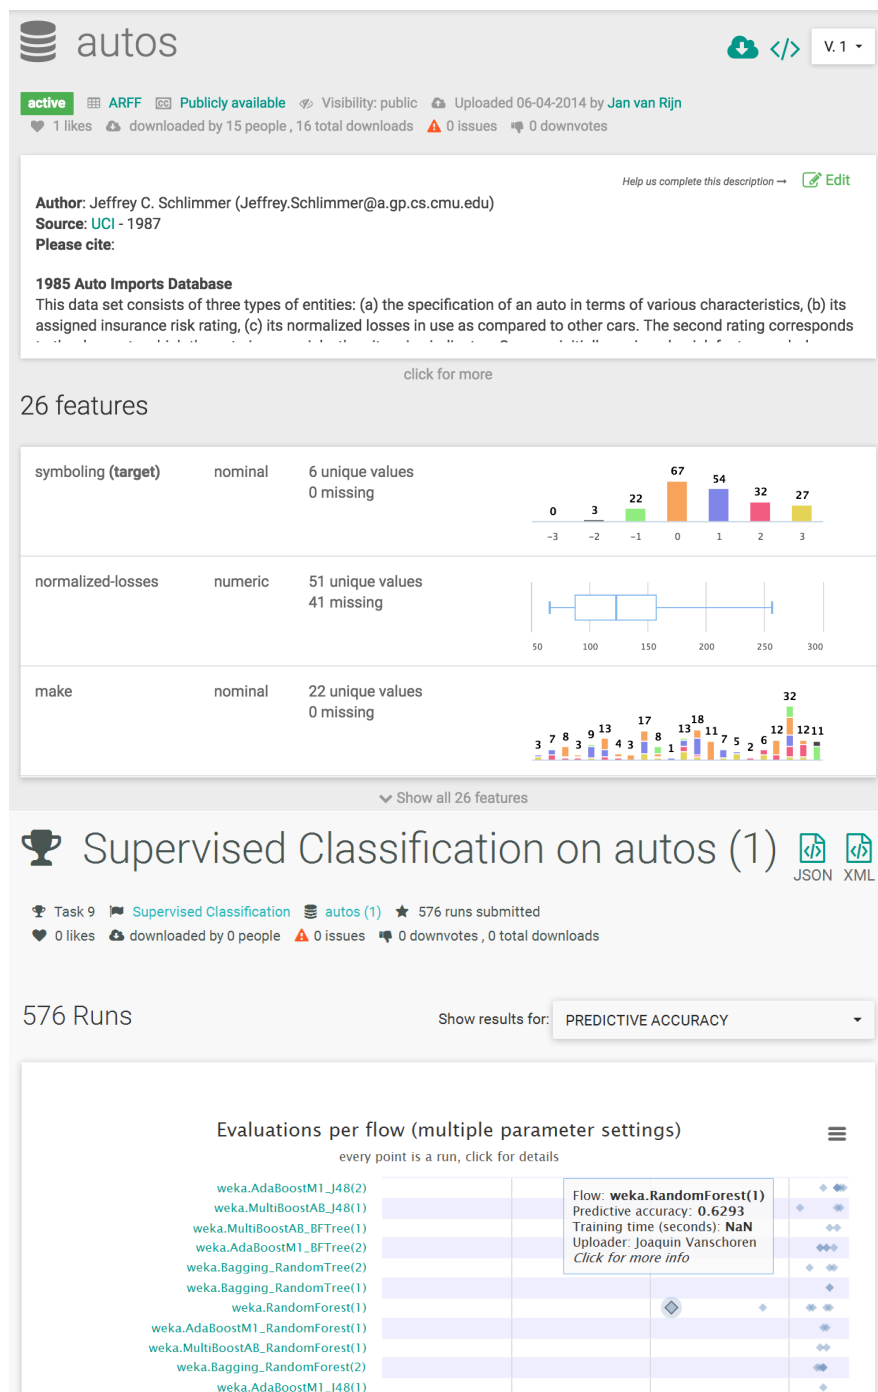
autos

V. 1

active ARFF Publicly available Visibility: public Uploaded 06-04-2014 by Jan van Rijn
1 likes downloaded by 15 people , 16 total downloads 0 issues 0 downvotes

Help us complete this description → Edit

**Author**: Jeffrey C. Schlimmer (Jeffrey.Schlimmer@a.gp.cs.cmu.edu)
**Source**: UCI - 1987
**Please cite**:

**1985 Auto Imports Database**
This data set consists of three types of entities: (a) the specification of an auto in terms of various characteristics, (b) its assigned insurance risk rating, (c) its normalized losses in use as compared to other cars. The second rating corresponds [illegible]

click for more

26 features

| | | | |
|---|---|---|---|
| symboling (target) | nominal | 6 unique values 0 missing | 0 3 22 67 54 32 27; −3 −2 −1 0 1 2 3 |
| normalized-losses | numeric | 51 unique values 41 missing | 50 100 150 200 250 300 |
| make | nominal | 22 unique values 0 missing | 3 7 8 3 9 13 4 3 17 8 1 13 18 11 7 5 2 6 12 32 12 11 |

Show all 26 features

Supervised Classification on autos (1)

JSON XML

Task 9 Supervised Classification autos (1) 576 runs submitted
0 likes downloaded by 0 people 0 issues 0 downvotes , 0 total downloads

576 Runs

Show results for: PREDICTIVE ACCURACY

Evaluations per flow (multiple parameter settings)
every point is a run, click for details

weka.AdaBoostM1_J48(2)
weka.MultiBoostAB_J48(1)
weka.MultiBoostAB_BFTree(1)
weka.AdaBoostM1_BFTree(2)
weka.Bagging_RandomTree(2)
weka.Bagging_RandomTree(1)
weka.RandomForest(1)
weka.AdaBoostM1_RandomForest(1)
weka.MultiBoostAB_RandomForest(1)
weka.Bagging_RandomForest(2)
weka.AdaBoostM1_J48(1)

Flow: **weka.RandomForest(1)**
Predictive accuracy: **0.6293**
Training time (seconds): **NaN**
Uploader: Joaquin Vanschoren
*Click for more info*